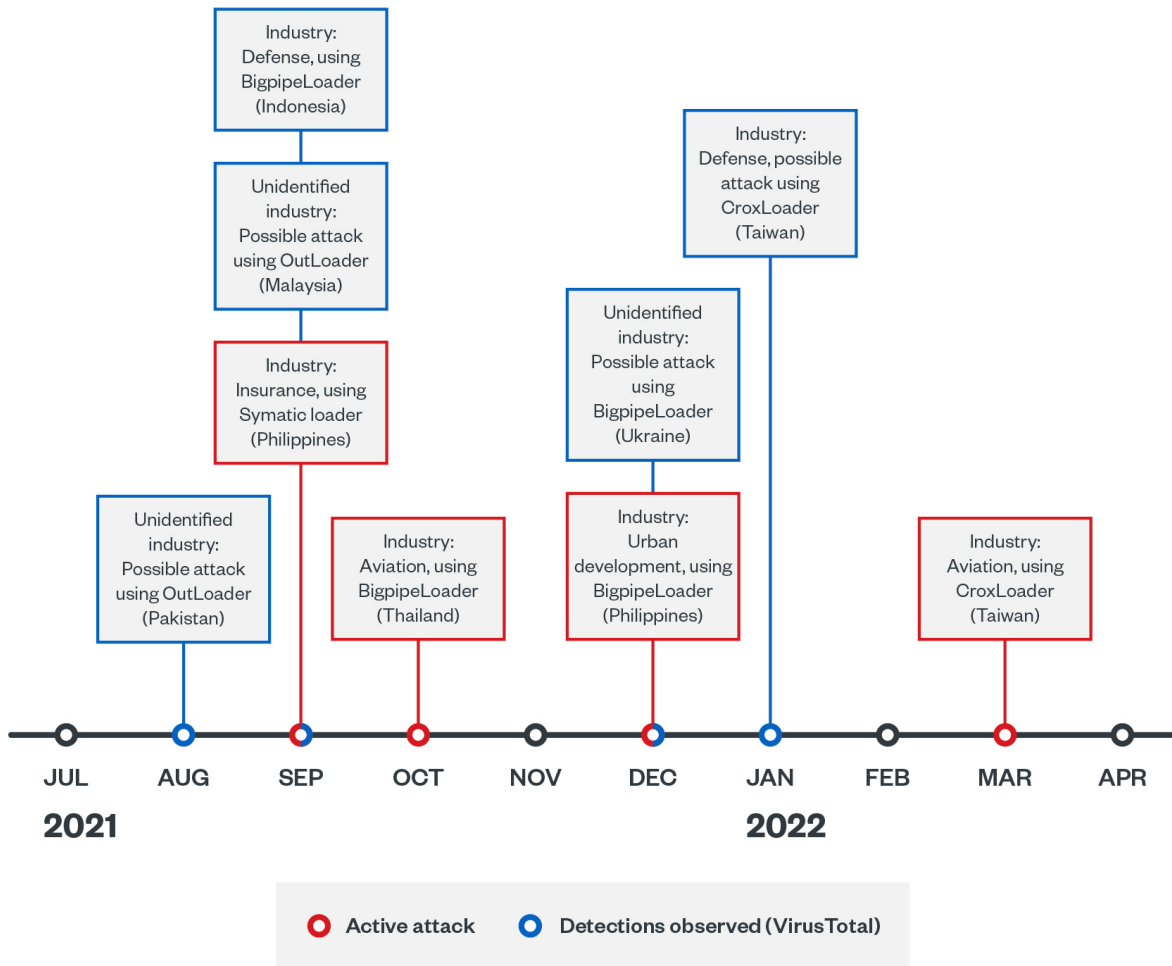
Industry: Defense, using BigpipeLoader (Indonesia)

Unidentified industry: Possible attack using OutLoader (Malaysia)

Industry: Insurance, using Symatic loader (Philippines)

Industry: Defense, possible attack using CroxLoader (Taiwan)

Unidentified industry: Possible attack using BigpipeLoader (Ukraine)

Unidentified industry: Possible attack using OutLoader (Pakistan)

Industry: Aviation, using BigpipeLoader (Thailand)

Industry: Urban development, using BigpipeLoader (Philippines)

Industry: Aviation, using CroxLoader (Taiwan)

JUL AUG SEP OCT NOV DEC JAN FEB MAR APR

2021

2022

Active attack Detections observed (VirusTotal)